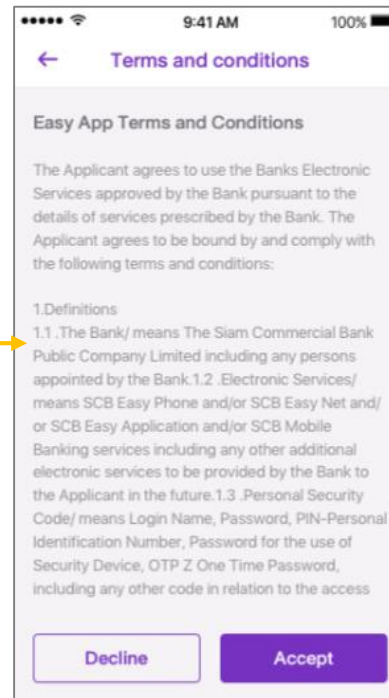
9:41 AM
100%

←
Terms and conditions

Easy App Terms and Conditions

The Applicant agrees to use the Banks Electronic Services approved by the Bank pursuant to the details of services prescribed by the Bank. The Applicant agrees to be bound by and comply with the following terms and conditions:

1.Definitions
1.1 .The Bank/ means The Siam Commercial Bank Public Company Limited including any persons appointed by the Bank.1.2 .Electronic Services/ means SCB Easy Phone and/or SCB Easy Net and/ or SCB Easy Application and/or SCB Mobile Banking services including any other additional electronic services to be provided by the Bank to the Applicant in the future.1.3 .Personal Security Code/ means Login Name, Password, PIN-Personal Identification Number, Password for the use of Security Device, OTP Z One Time Password, including any other code in relation to the access

Decline
Accept